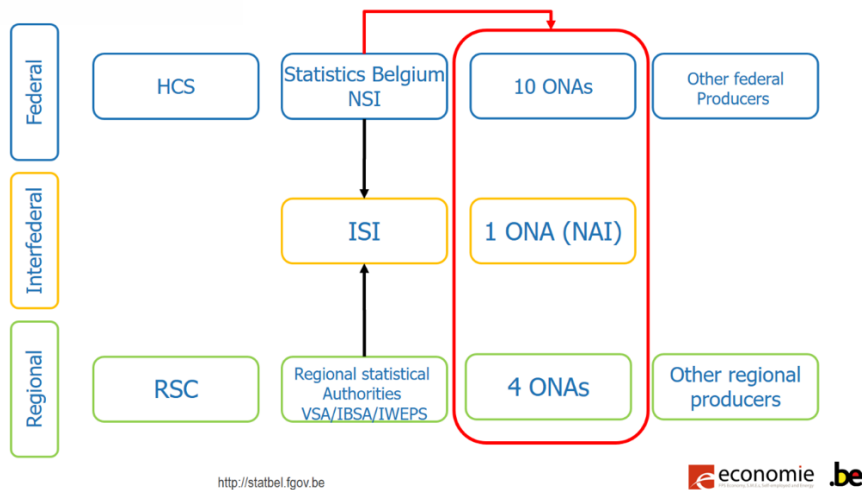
Federal

HCS

Statistics Belgium NSI

10 ONAs

Other federal Producers

Interfederal

ISI

1 ONA (NAI)

Regional

RSC

Regional statistical Authorities VSA/IBSA/IWEPS

4 ONAs

Other regional producers

http://statbel.fgov.be

economie

.be